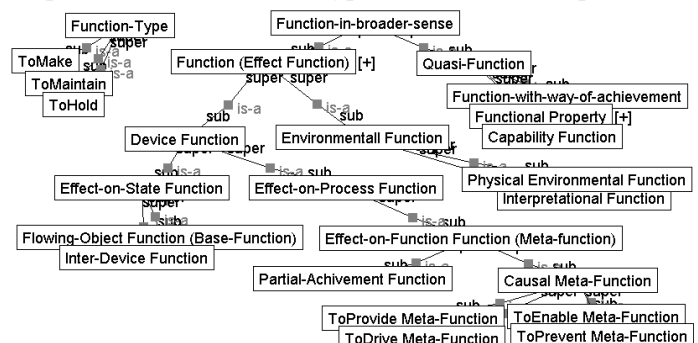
Function-Type

sub super is-a is-a

ToMake

sub is-a

ToMaintain

ToHold

Function-in-broader-sense

sub super

is-a sub

Function (Effect Function) [+]

super super

Quasi-Function

super sub

Function-with-way-of-achievement

Functional Property [+]

Capability Function

sub is-a

is-a sub

Device Function

Environmentall Function

super super

sub is-a

is-a sub

Effect-on-State Function

Effect-on-Process Function

is-a sub

Physical Environmental Function

Interpretational Function

super

sub is-a

super

is-a sub

Flowing-Object Function (Base-Function)

Inter-Device Function

Effect-on-Function Function (Meta-function)

sub is-a

is-a sub

Partial-Achivement Function

Causal Meta-Function

super super

sub

ToProvide Meta-Function

ToEnable Meta-Function

ToDrive Meta-Function

ToPrevent Meta-Function